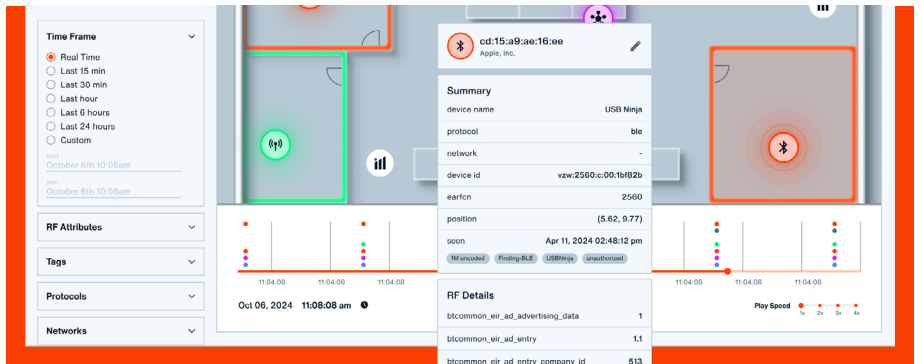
Time Frame
Real Time
Last 15 min
Last 30 min
Last hour
Last 6 hours
Last 24 hours
Custom
Start
October 6th 10:06am
End
October 6th 10:08am

RF Attributes

Tags

Protocols

Networks

cd:15:a9:ae:16:ee
Apple, Inc.

Summary
| | |
|---|---|
| device name | USB Ninja |
| protocol | ble |
| network | - |
| device id | vzw:2560:c:00:1bf82b |
| earfcn | 2560 |
| position | (5.62, 9.77) |
| seen | Apr 11, 2024 02:48:12 pm |

1M uncoded Finding-BLE USBNinja unauthorized

RF Details
| | |
|---|---|
| btcommon_eir_ad_advertising_data | 1 |
| btcommon_eir_ad_entry | 1.1 |
| btcommon_eir_ad_entry_company_id | 513 |

11:04:08 11:04:08 11:04:08 11:04:08 11:04:08 11:04:08

Oct 06, 2024 11:08:08 am

Play Speed
1x 2x 3x 4x